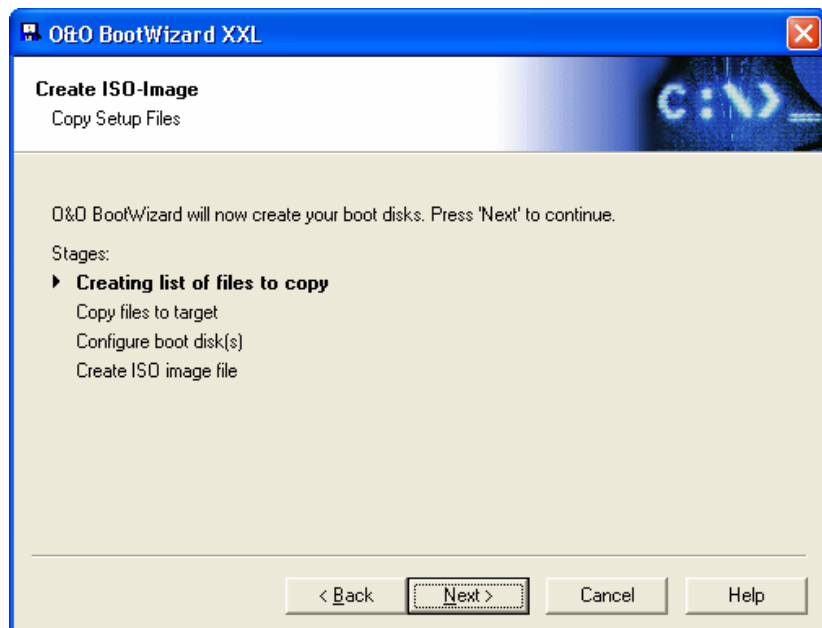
O&O BootWizard XXL

Create ISO-Image
Copy Setup Files

C:\>_

O&O BootWizard will now create your boot disks. Press 'Next' to continue.

Stages:
Creating list of files to copy
Copy files to target
Configure boot disk(s)
Create ISO image file

< Back | Next > | Cancel | Help